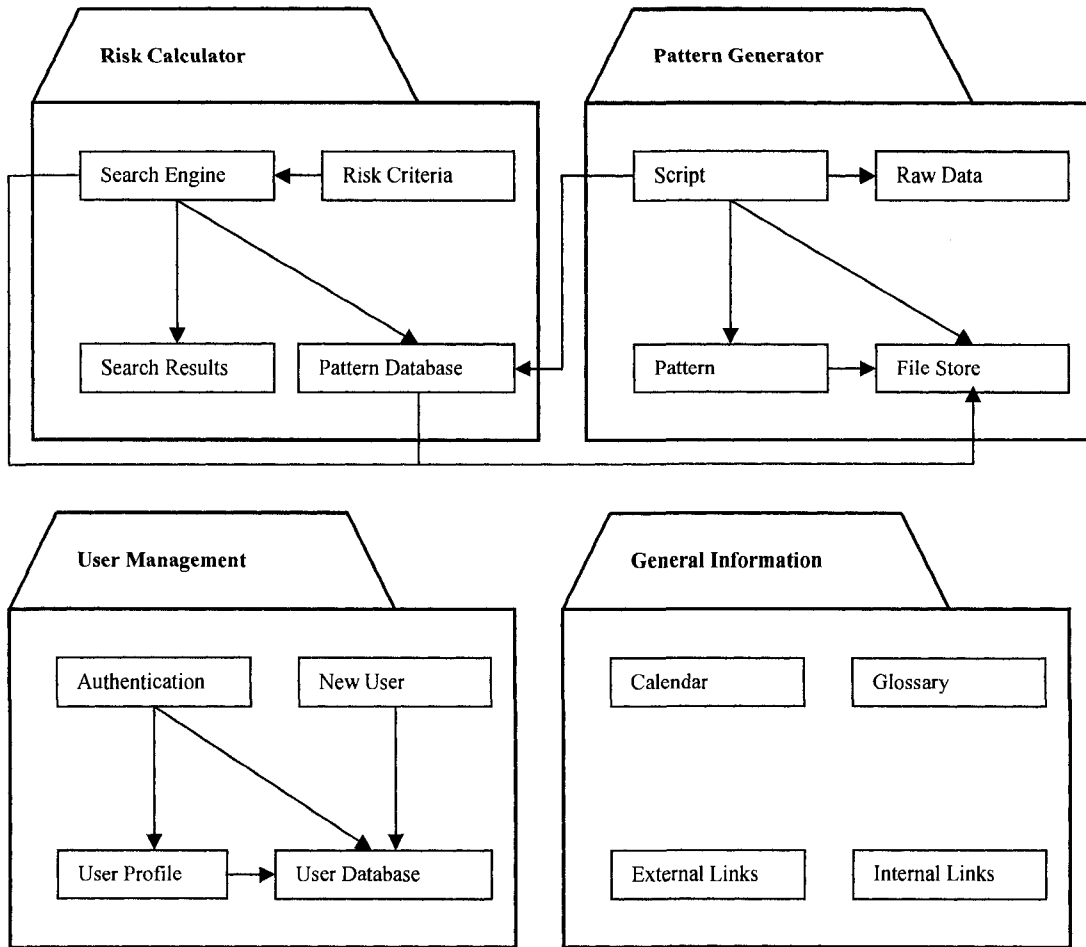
Risk Calculator

Search Engine

Risk Criteria

Search Results

Pattern Database

Pattern Generator

Script

Raw Data

Pattern

File Store

User Management

Authentication

New User

User Profile

User Database

General Information

Calendar

Glossary

External Links

Internal Links